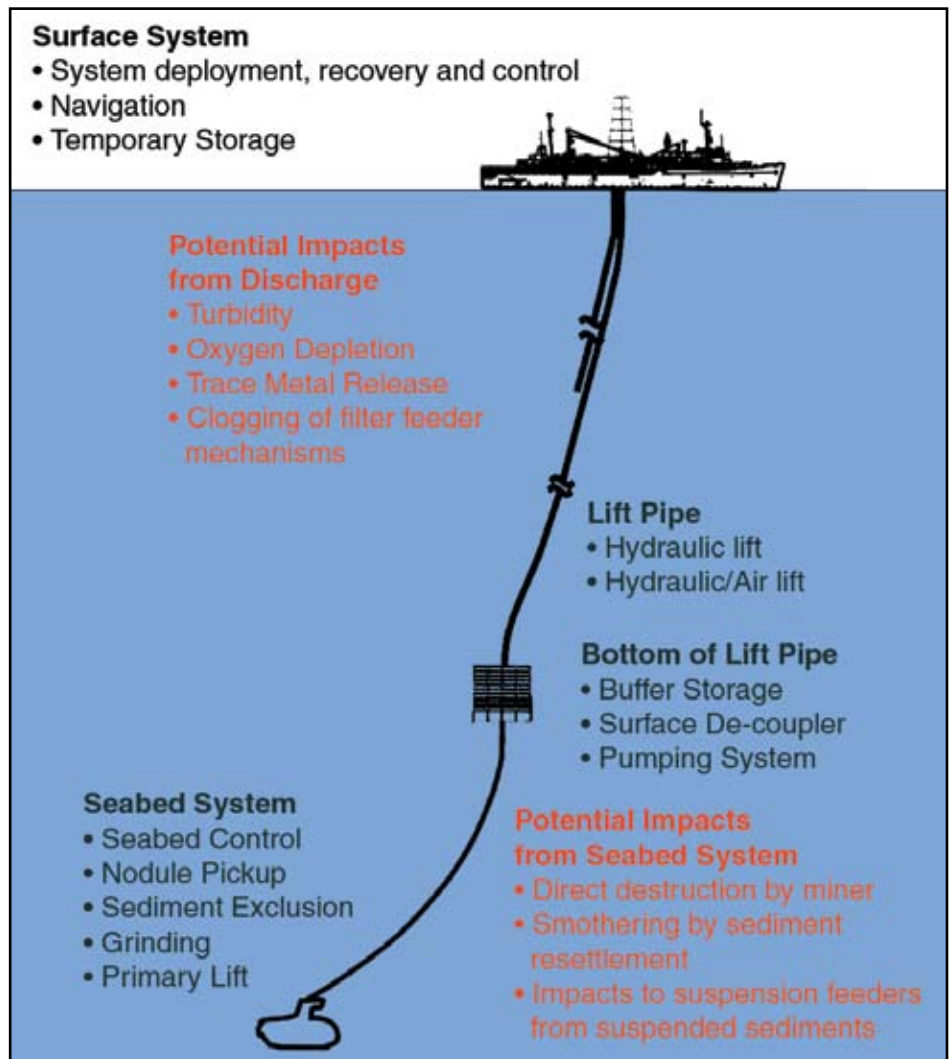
Surface System
• System deployment, recovery and control
• Navigation
• Temporary Storage

Potential Impacts from Discharge
• Turbidity
• Oxygen Depletion
• Trace Metal Release
• Clogging of filter feeder mechanisms

Lift Pipe
• Hydraulic lift
• Hydraulic/Air lift

Bottom of Lift Pipe
• Buffer Storage
• Surface De-coupler
• Pumping System

Seabed System
• Seabed Control
• Nodule Pickup
• Sediment Exclusion
• Grinding
• Primary Lift

Potential Impacts from Seabed System
• Direct destruction by miner
• Smothering by sediment resettlement
• Impacts to suspension feeders from suspended sediments